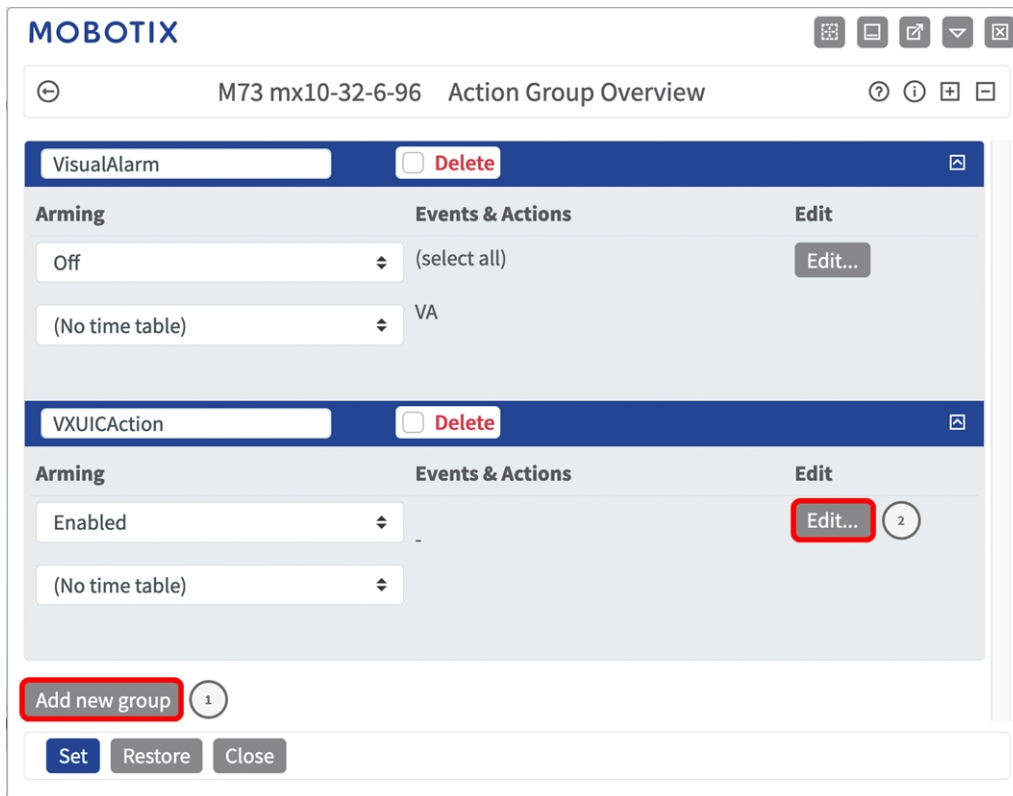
MOBOTIX

M73 mx10-32-6-96 Action Group Overview

VisualAlarm
Delete

| Arming | Events & Actions | Edit |
|---|---|---|
| Off | (select all) | Edit... |
| (No time table) | VA | |

VXUICAction
Delete

| Arming | Events & Actions | Edit |
|---|---|---|
| Enabled | - | Edit... 2 |
| (No time table) | | |

Add new group 1

Set Restore Close